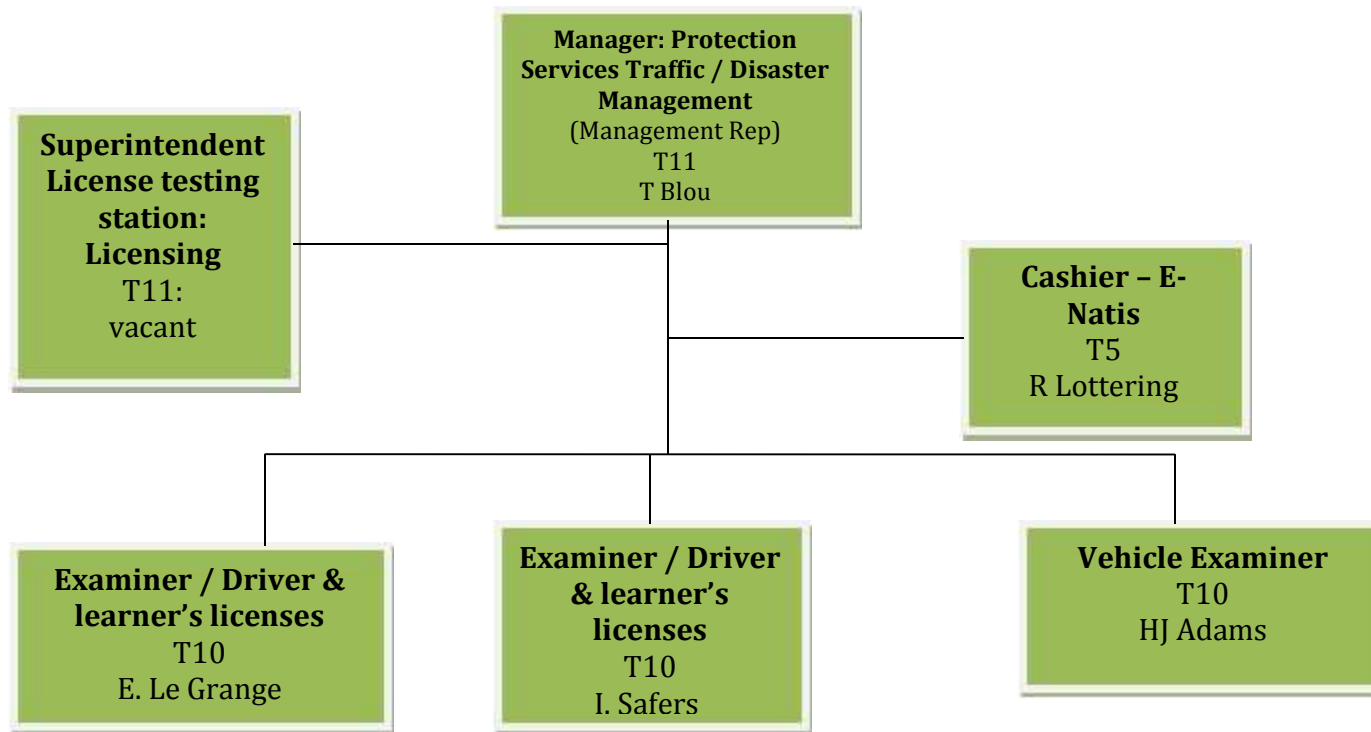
Manager: Protection Services Traffic / Disaster Management
(Management Rep)
T11
T Blou

Superintendent License testing station: Licensing
T11:
vacant

Cashier – E-Natis
T5
R Lottering

Examiner / Driver & learner's licenses
T10
E. Le Grange

Examiner / Driver & learner's licenses
T10
I. Safers

Vehicle Examiner
T10
HJ Adams